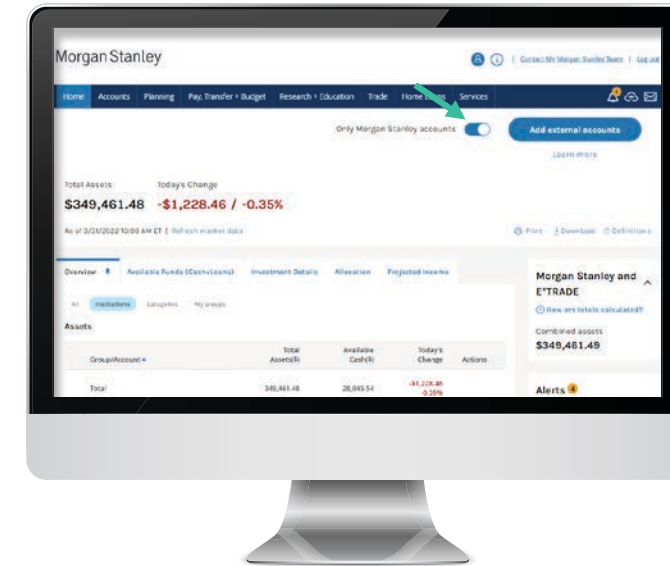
Morgan Stanley

Contact My Morgan Stanley Team | Log out

Home Accounts Planning Pay, Transfer + Budget Research + Education Trade Home Loans Services

Only Morgan Stanley accounts

Add external accounts

Learn more

Total Assets Today's Change

$349,461.48 -$1,228.46 / -0.35%

As of 3/31/2022 10:00 AM ET | Refresh market data

Print Download Definitions

Overview Available Funds (Cash+Loans) Investment Details Allocation Projected Income

All Institutions Categories My Groups

Assets

| Group/Account | Total Assets($) | Available Cash($) | Today's Change | Actions |
|---|---|---|---|---|
| Total | 349,461.48 | 28,045.54 | -$1,228.46 -0.35% | |

Morgan Stanley and E*TRADE

How are totals calculated?

Combined assets

$349,461.49

Alerts